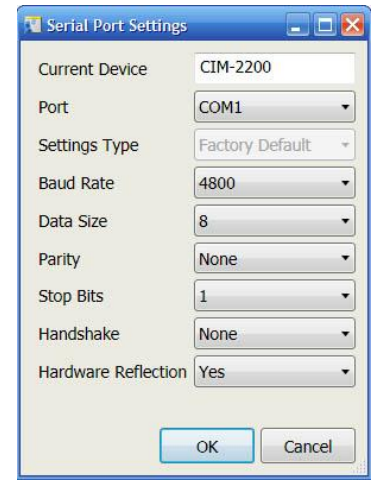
Serial Port Settings

| | |
|---|---|
| Current Device | CIM-2200 |
| Port | COM1 |
| Settings Type | Factory Default |
| Baud Rate | 4800 |
| Data Size | 8 |
| Parity | None |
| Stop Bits | 1 |
| Handshake | None |
| Hardware Reflection | Yes |

OK Cancel